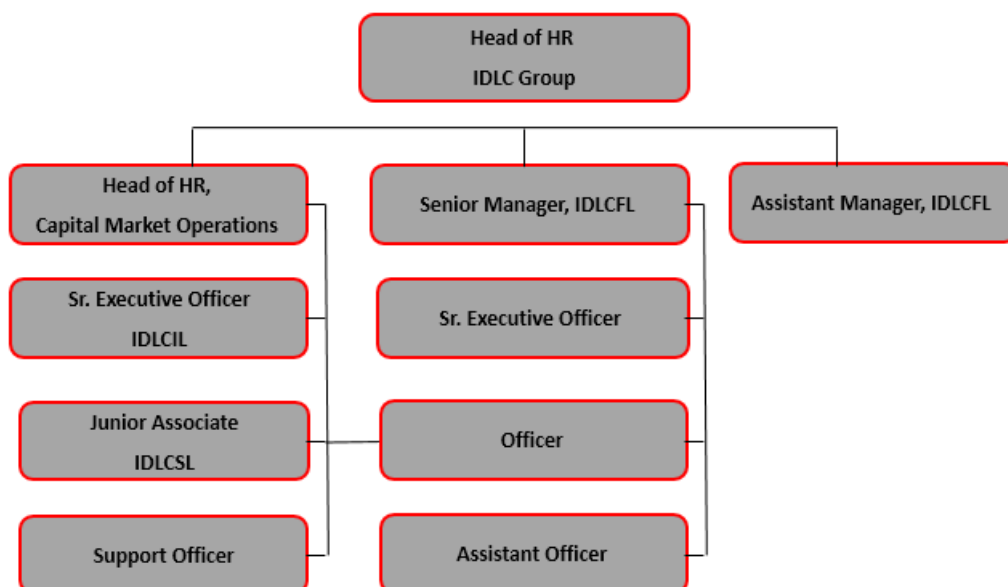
Head of HR
IDLC Group

Head of HR,
Capital Market Operations

Senior Manager, IDLCFL

Assistant Manager, IDLCFL

Sr. Executive Officer
IDLCIL

Sr. Executive Officer

Junior Associate
IDLCSL

Officer

Support Officer

Assistant Officer